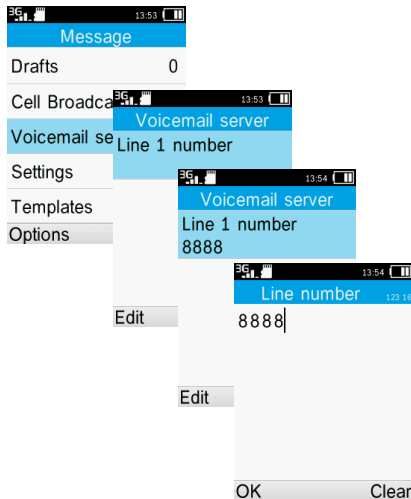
3G 13:53
Message
Drafts 0
Cell Broadca
Voicemail se
Settings
Templates
Options

3G 13:53
Voicemail server
Line 1 number
Edit

3G 13:54
Voicemail server
Line 1 number
8888
Edit

3G 13:54
Line number 123 16
8888
OK Clear